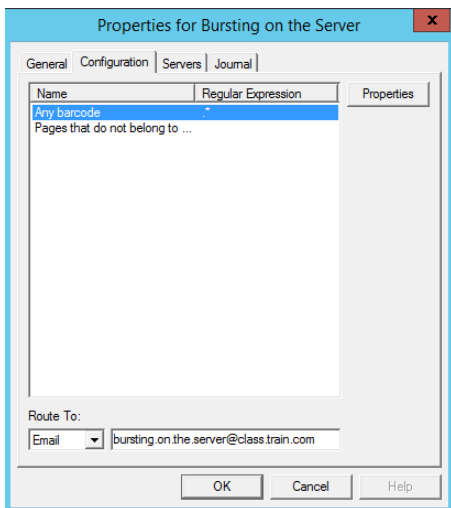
Properties for Bursting on the Server

General | Configuration | Servers | Journal

| Name | Regular Expression |
|---|---|
| Any barcode | .* |
| Pages that do not belong to ... | |

Properties

Route To:

Email

bursting.on.the.server@class.train.com

OK

Cancel

Help